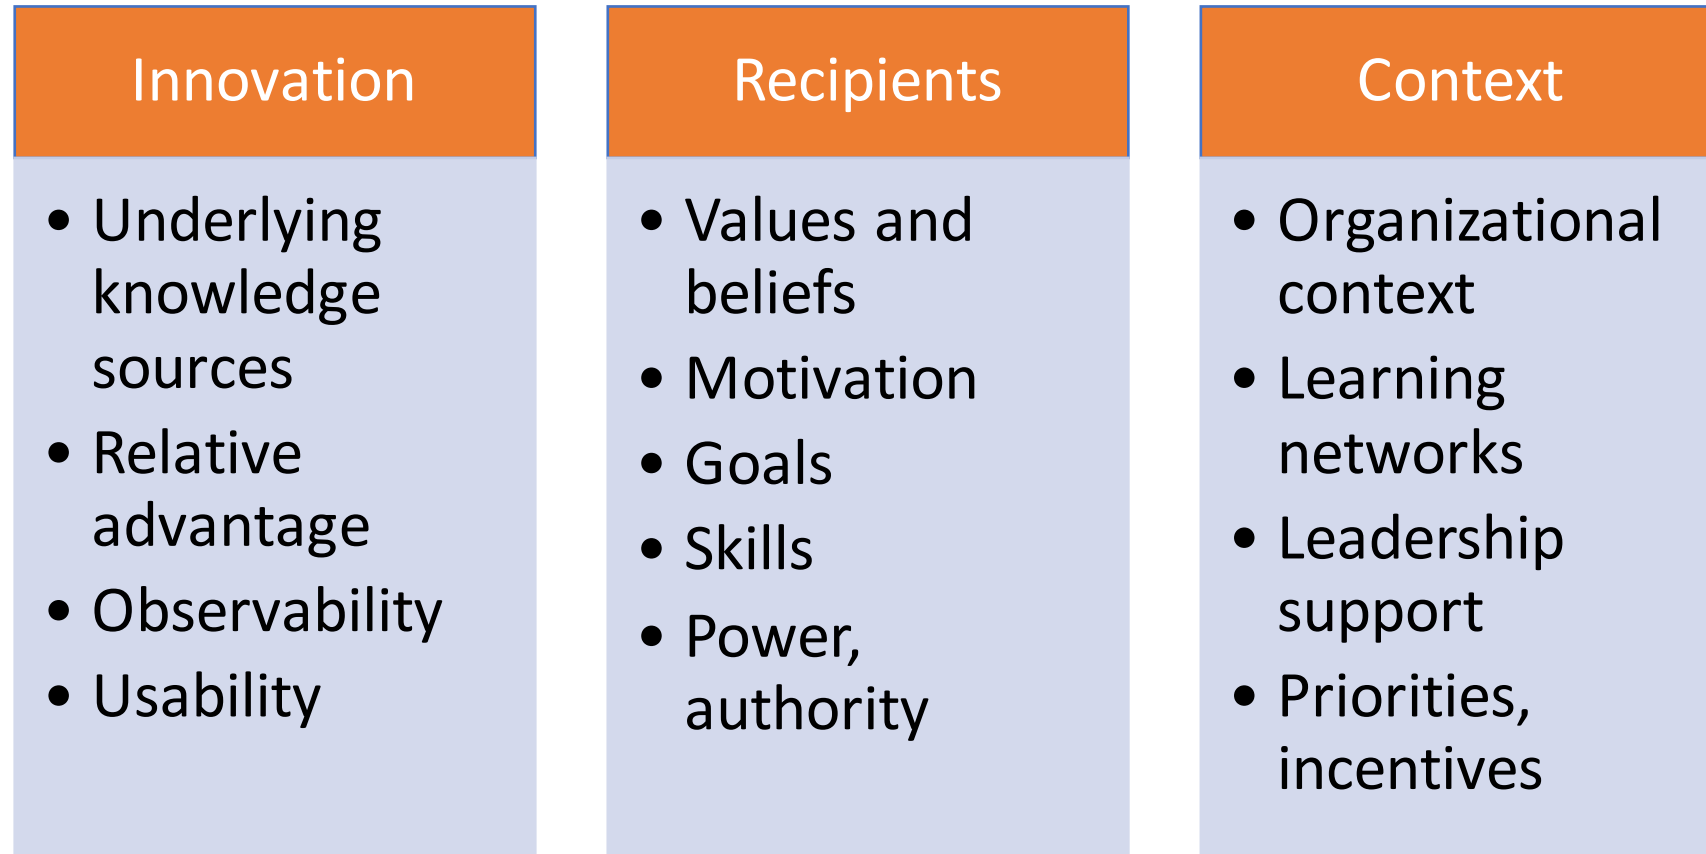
Innovation

- Underlying knowledge sources
- Relative advantage
- Observability
- Usability

Recipients

- Values and beliefs
- Motivation
- Goals
- Skills
- Power, authority

Context

- Organizational context
- Learning networks
- Leadership support
- Priorities, incentives